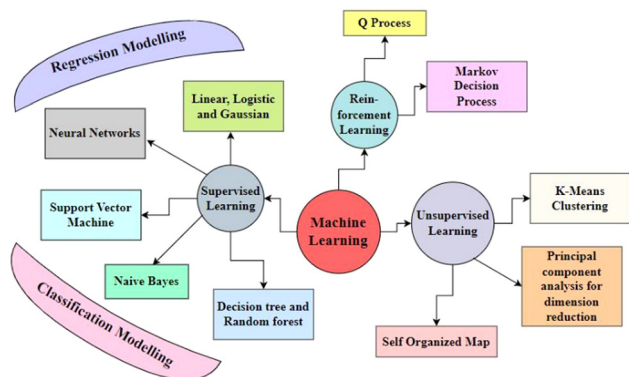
Regression Modelling

Q Process

Markov Decision Process

Reinforcement Learning

Linear, Logistic and Gaussian

Neural Networks

Supervised Learning

Machine Learning

Unsupervised Learning

K-Means Clustering

Support Vector Machine

Principal component analysis for dimension reduction

Naive Bayes

Decision tree and Random forest

Self Organized Map

Classification Modelling